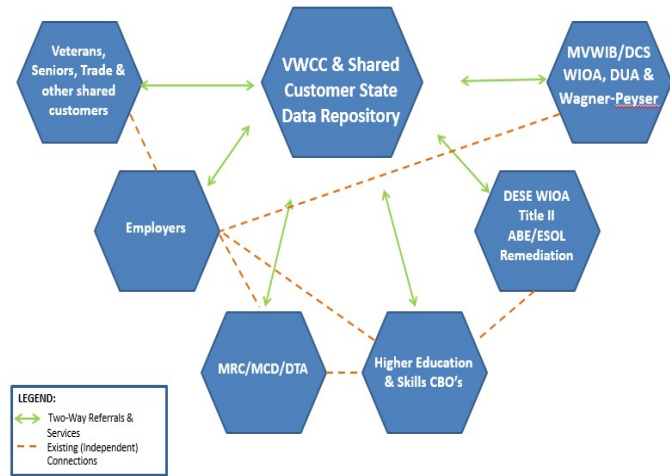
Veterans, Seniors, Trade & other shared customers

VWCC & Shared Customer State Data Repository

MVWIB/DCS WIOA, DUA & Wagner-Peyser

Employers

DESE WIOA Title II ABE/ESOL Remediation

MRC/MCD/DTA

Higher Education & Skills CBO's

LEGEND:
Two-Way Referrals & Services
Existing (Independent) Connections